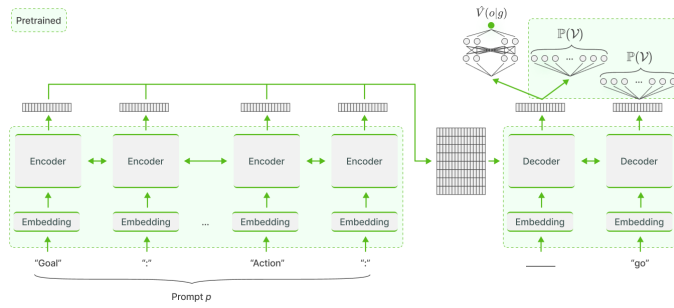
Pretrained

$\hat{V}(o|g)$

$\mathbb{P}(\mathcal{V})$

$\mathbb{P}(\mathcal{V})$

...

Encoder

Encoder

Encoder

Encoder

Decoder

Decoder

Embedding

Embedding

...

Embedding

Embedding

Embedding

Embedding

"Goal"

":"

"Action"

":"

"go"

Prompt $p$